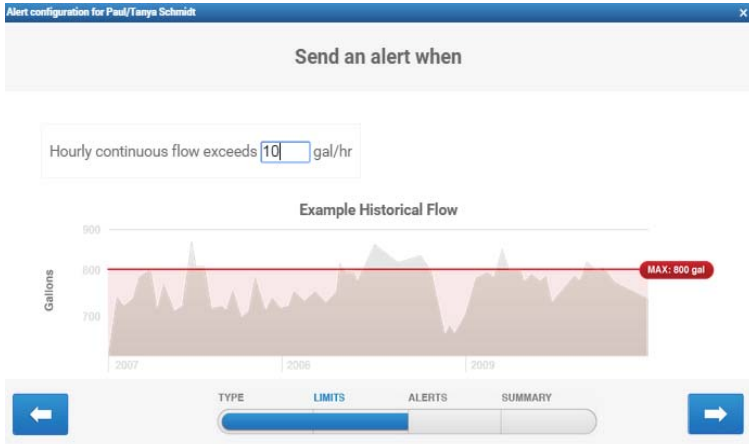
Alert configuration for Paul/Tanya Schmidt

×

Send an alert when

Hourly continuous flow exceeds 10 gal/hr

Example Historical Flow

900

800

700

Gallons

MAX: 800 gal

2007

2006

2009

TYPE

LIMITS

ALERTS

SUMMARY